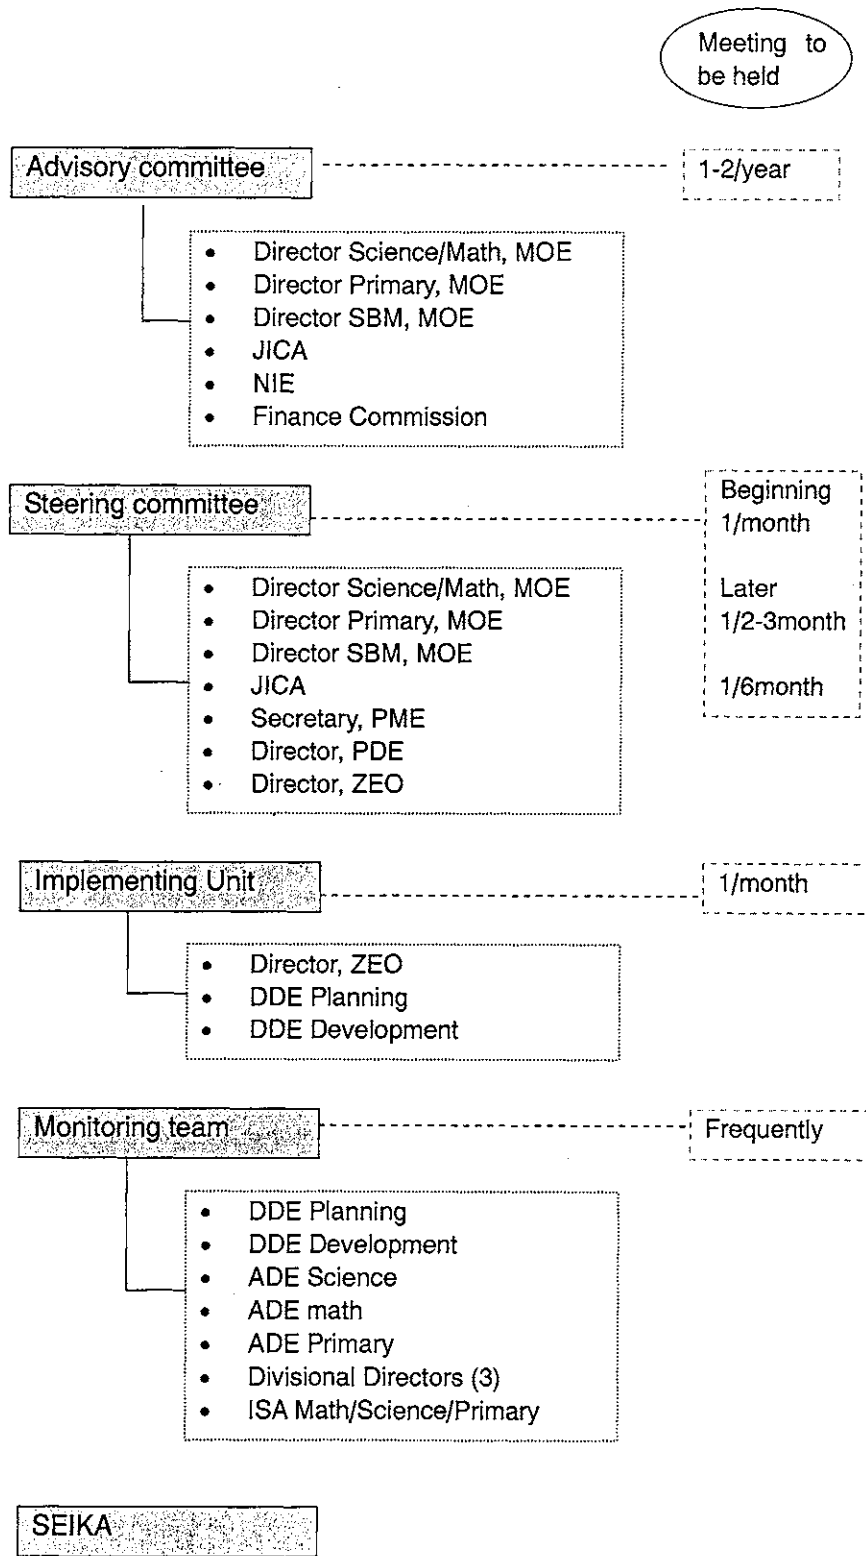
Meeting to be held

Advisory committee

1-2/year

- Director Science/Math, MOE
- Director Primary, MOE
- Director SBM, MOE
- JICA
- NIE
- Finance Commission

Steering committee

Beginning 1/month

Later 1/2-3month

1/6month

- Director Science/Math, MOE
- Director Primary, MOE
- Director SBM, MOE
- JICA
- Secretary, PME
- Director, PDE
- Director, ZEO

Implementing Unit

1/month

- Director, ZEO
- DDE Planning
- DDE Development

Monitoring team

Frequently

- DDE Planning
- DDE Development
- ADE Science
- ADE math
- ADE Primary
- Divisional Directors (3)
- ISA Math/Science/Primary

SEIKA